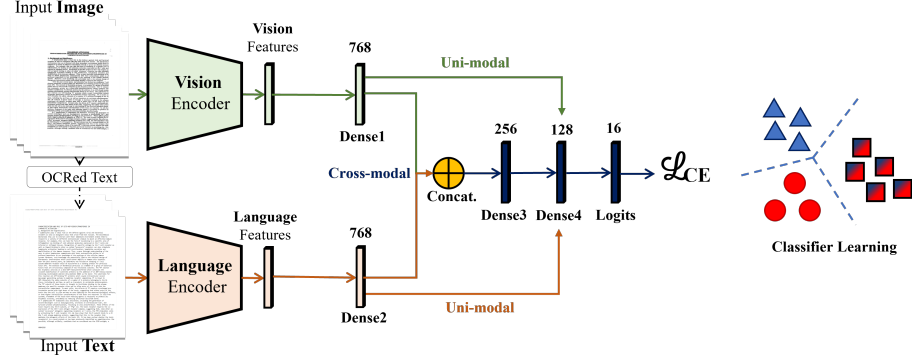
Input **Image**

OCRed Text

Input **Text**

**Vision** Encoder

Vision Features

768

Dense1

**Language** Encoder

Language Features

768

Dense2

Uni-modal

Cross-modal

Concat.

256

Dense3

128

Dense4

16

Logits

Uni-modal

$\mathcal{L}_{CE}$

Classifier Learning